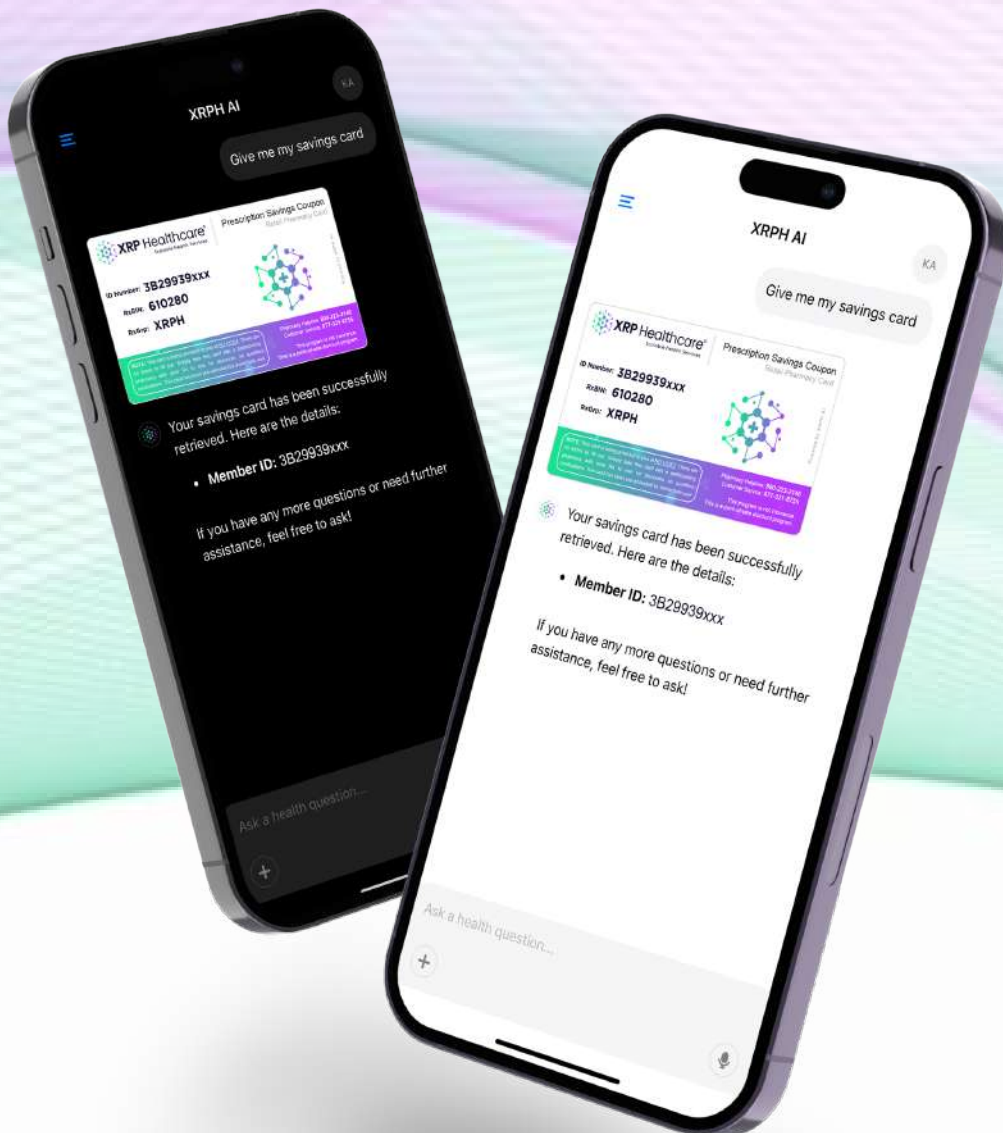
XRPH AI

KA

Give me my savings card

XRP Healthcare

Prescription Savings Coupon
Retail Pharmacy Card

ID Number: 3B29939xxx
RxBIN: 610280
RxGrp: XRPH

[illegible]

Pharmacy Helpline: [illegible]
Customer Service: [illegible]

This program is not insurance
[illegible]

Your savings card has been successfully retrieved. Here are the details:

• Member ID: 3B29939xxx

If you have any more questions or need further assistance, feel free to ask!

Ask a health question...

+

XRPH AI

KA

Give me my savings card

XRP Healthcare

Prescription Savings Coupon
Retail Pharmacy Card

ID Number: 3B29939xxx
RxBIN: 610280
RxGrp: XRPH

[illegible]

Pharmacy Helpline: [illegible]
Customer Service: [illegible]

This program is not insurance
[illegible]

Your savings card has been successfully retrieved. Here are the details:

• Member ID: 3B29939xxx

If you have any more questions or need further assistance, feel free to ask!

Ask a health question...

+